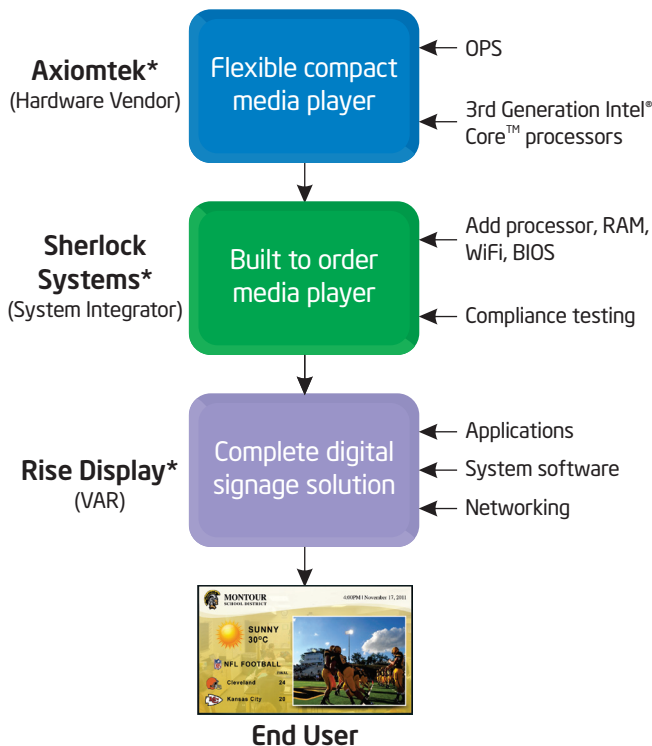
Axiomtek*
(Hardware Vendor)

Flexible compact media player

OPS

3rd Generation Intel® Core™ processors

Sherlock Systems*
(System Integrator)

Built to order media player

Add processor, RAM, WiFi, BIOS

Compliance testing

Rise Display*
(VAR)

Complete digital signage solution

Applications

System software

Networking

MONTOUR
SCHOOL DISTRICT

4:00PM | November 17, 2011

SUNNY
30°C

NFL FOOTBALL

FINAL

Cleveland 24

Kansas City 20

End User